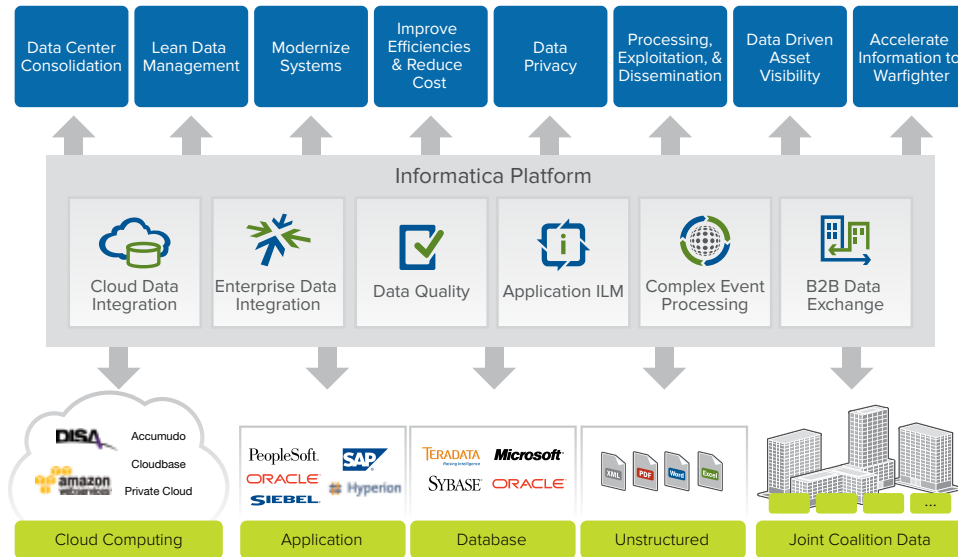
Data Center Consolidation

Lean Data Management

Modernize Systems

Improve Efficiencies & Reduce Cost

Data Privacy

Processing, Exploitation, & Dissemination

Data Driven Asset Visibility

Accelerate Information to Warfighter

Informatica Platform

Cloud Data Integration

Enterprise Data Integration

Data Quality

Application ILM

Complex Event Processing

B2B Data Exchange

DISA

Accumudo

Cloudbase

amazon webservices

Private Cloud

Cloud Computing

PeopleSoft.

SAP

ORACLE

SIEBEL

Hyperion

Application

TERADATA

Raising Intelligence

Microsoft

SYBASE

ORACLE

Database

XML

PDF

Word

Excel

Unstructured

...

Joint Coalition Data